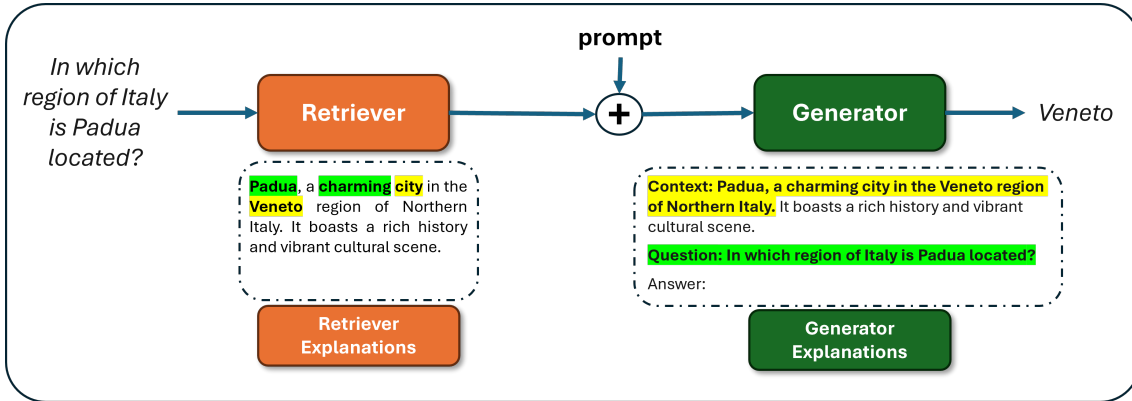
In which region of Italy is Padua located?

prompt

Retriever

+

Generator

Veneto

Padua, a charming city in the Veneto region of Northern Italy. It boasts a rich history and vibrant cultural scene.

Context: Padua, a charming city in the Veneto region of Northern Italy. It boasts a rich history and vibrant cultural scene.

Question: In which region of Italy is Padua located?

Answer:

Retriever Explanations

Generator Explanations